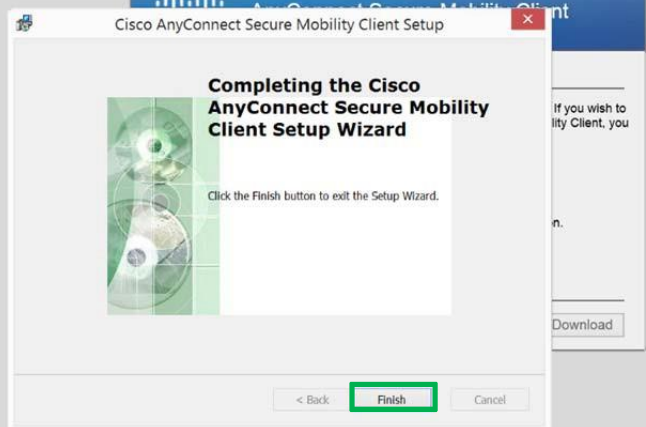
Cisco AnyConnect Secure Mobility Client Setup

Completing the Cisco AnyConnect Secure Mobility Client Setup Wizard

Click the Finish button to exit the Setup Wizard.

< Back
Finish
Cancel

AnyConnect Secure Mobility Client

If you wish to
lity Client, you

n.

Download